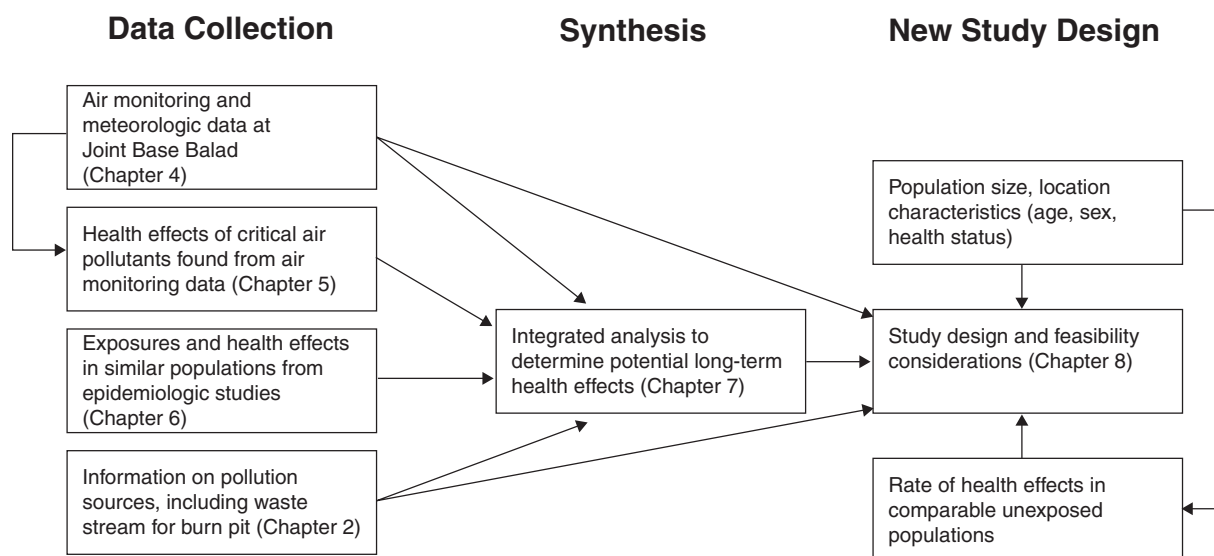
Data Collection

Synthesis

New Study Design

Air monitoring and meteorologic data at Joint Base Balad (Chapter 4)

Health effects of critical air pollutants found from air monitoring data (Chapter 5)

Exposures and health effects in similar populations from epidemiologic studies (Chapter 6)

Information on pollution sources, including waste stream for burn pit (Chapter 2)

Integrated analysis to determine potential long-term health effects (Chapter 7)

Population size, location characteristics (age, sex, health status)

Study design and feasibility considerations (Chapter 8)

Rate of health effects in comparable unexposed populations